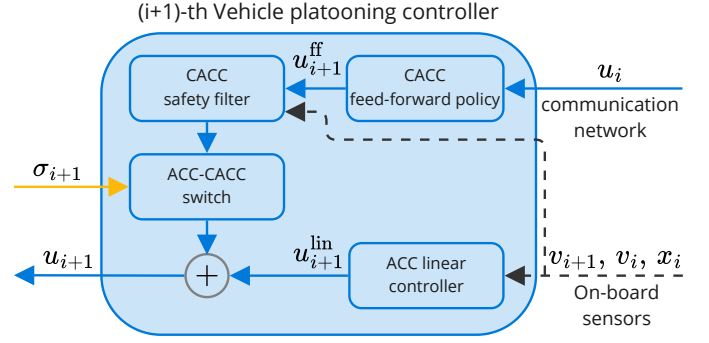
(i+1)-th Vehicle platooning controller

CACC safety filter

$u_{i+1}^{\text{ff}}$

CACC feed-forward policy

$u_i$

communication network

$\sigma_{i+1}$

ACC-CACC switch

$u_{i+1}$

$+$

$u_{i+1}^{\text{lin}}$

ACC linear controller

$v_{i+1},\ v_i,\ x_i$

On-board sensors